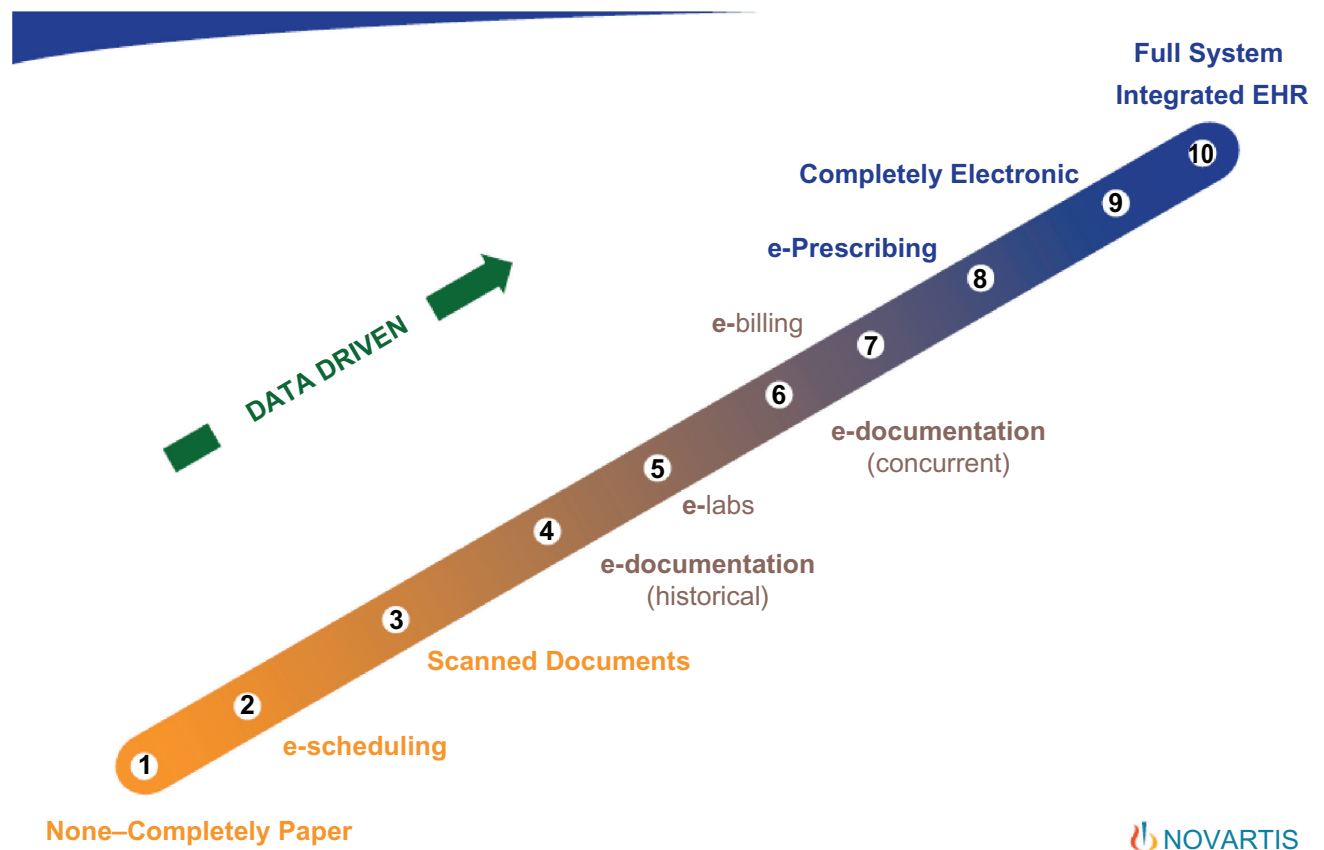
Full System
Integrated EHR

10

Completely Electronic

9

e-Prescribing

8

DATA DRIVEN

e-billing

7

6

e-documentation
(concurrent)

5

e-labs

4

e-documentation
(historical)

3

Scanned Documents

2

e-scheduling

1

None–Completely Paper

NOVARTIS